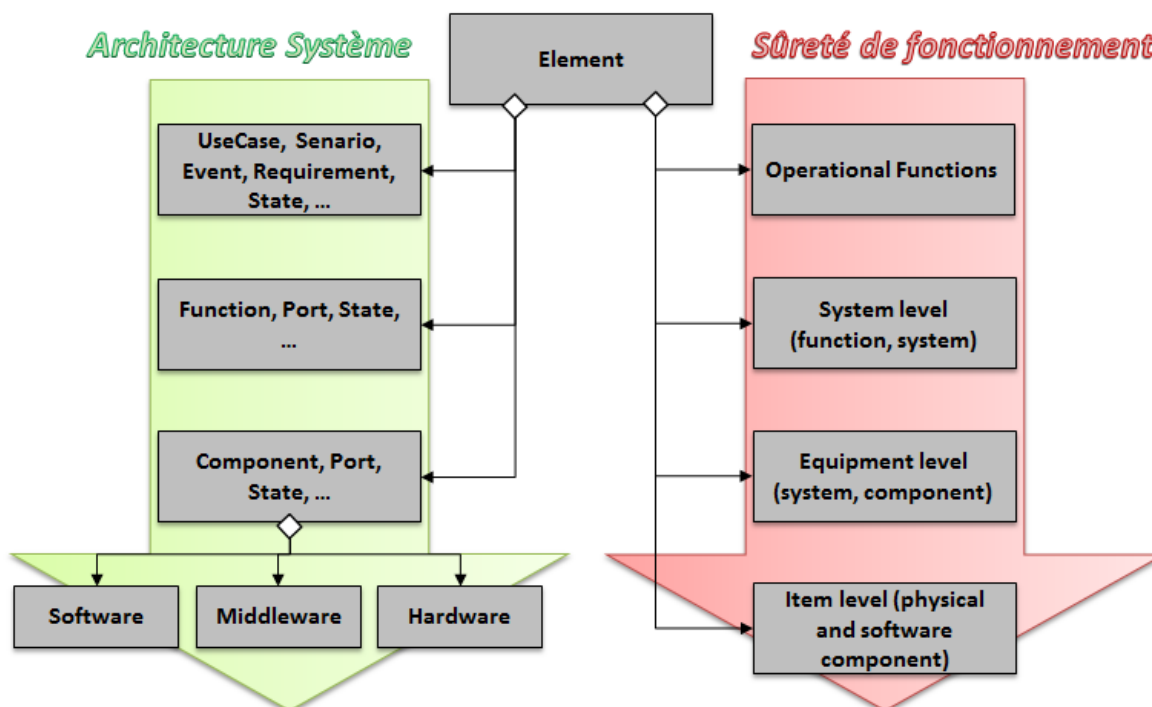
Architecture Système

Element

Sûreté de fonctionnement

UseCase, Senario, Event, Requirement, State, ...

Operational Functions

Function, Port, State, ...

System level (function, system)

Component, Port, State, ...

Equipment level (system, component)

Software

Middleware

Hardware

Item level (physical and software component)